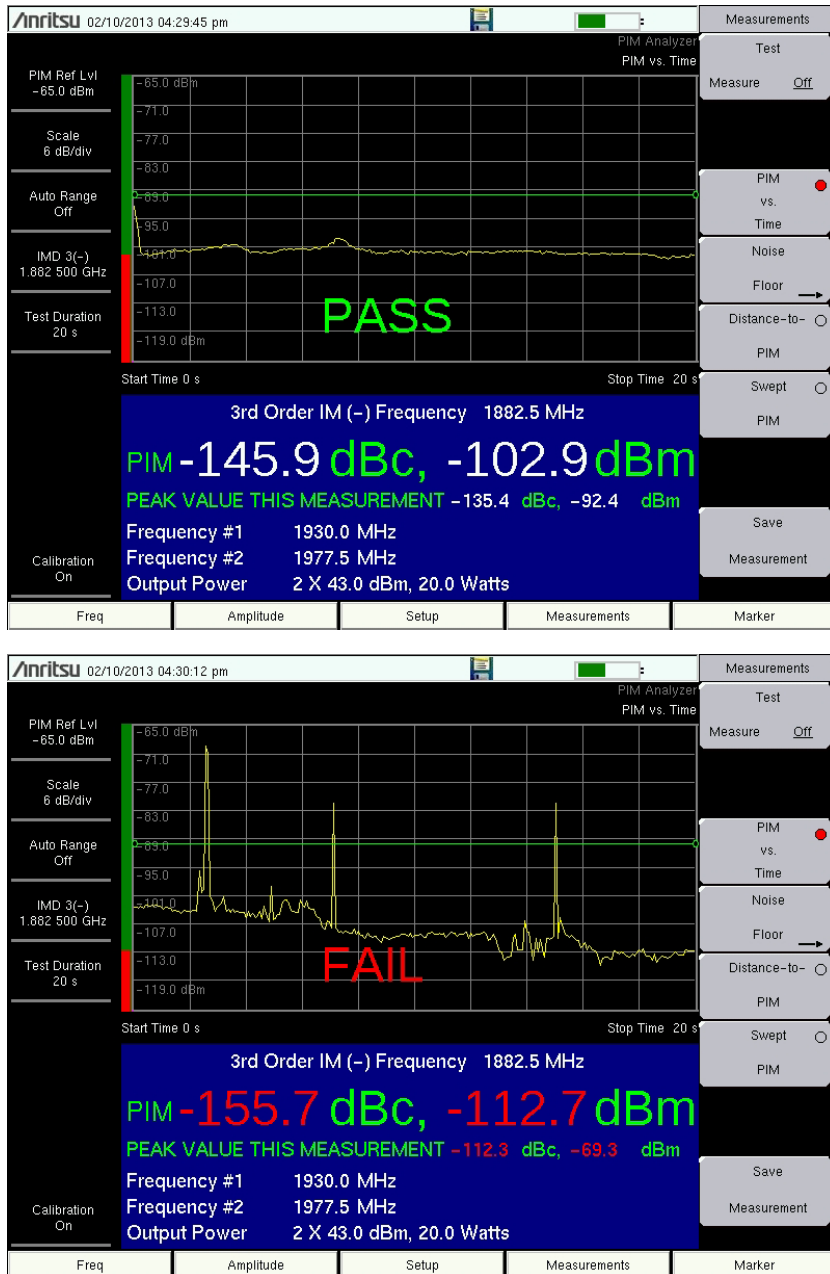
/inritsu 02/10/2013 04:29:45 pm

Measurements

PIM Analyzer
PIM vs. Time

Test
Measure Off

PIM Ref Lvl
-65.0 dBm

Scale
6 dB/div

Auto Range
Off

IMD 3(-)
1.882 500 GHz

Test Duration
20 s

Calibration
On

-65.0 dBm
-71.0
-77.0
-83.0
-89.0
-95.0
-101.0
-107.0
-113.0
-119.0 dBm

PASS

Start Time 0 s
Stop Time 20 s

PIM vs. Time

Noise Floor

Distance-to-PIM

Swept PIM

3rd Order IM (-) Frequency 1882.5 MHz

PIM -145.9 dBc, -102.9 dBm

PEAK VALUE THIS MEASUREMENT -135.4 dBc, -92.4 dBm

Frequency #1 1930.0 MHz
Frequency #2 1977.5 MHz
Output Power 2 X 43.0 dBm, 20.0 Watts

Save Measurement

Freq | Amplitude | Setup | Measurements | Marker

/inritsu 02/10/2013 04:30:12 pm

Measurements

PIM Analyzer
PIM vs. Time

Test
Measure Off

PIM Ref Lvl
-65.0 dBm

Scale
6 dB/div

Auto Range
Off

IMD 3(-)
1.882 500 GHz

Test Duration
20 s

Calibration
On

-65.0 dBm
-71.0
-77.0
-83.0
-89.0
-95.0
-101.0
-107.0
-113.0
-119.0 dBm

FAIL

Start Time 0 s
Stop Time 20 s

PIM vs. Time

Noise Floor

Distance-to-PIM

Swept PIM

3rd Order IM (-) Frequency 1882.5 MHz

PIM -155.7 dBc, -112.7 dBm

PEAK VALUE THIS MEASUREMENT -112.3 dBc, -69.3 dBm

Frequency #1 1930.0 MHz
Frequency #2 1977.5 MHz
Output Power 2 X 43.0 dBm, 20.0 Watts

Save Measurement

Freq | Amplitude | Setup | Measurements | Marker